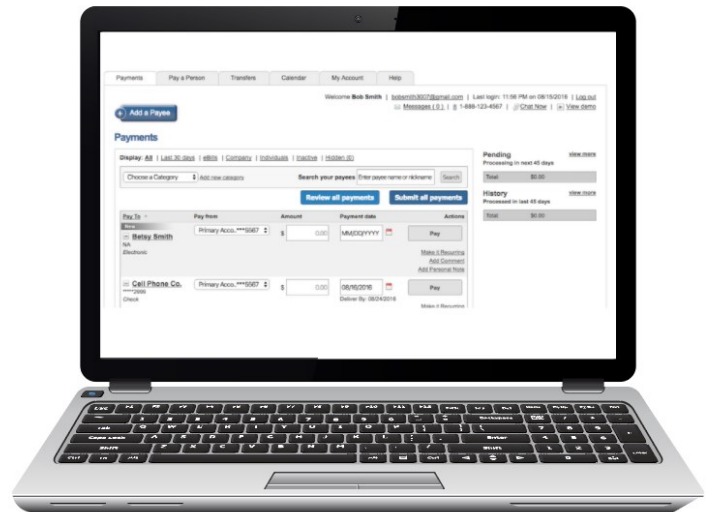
Payments | Pay a Person | Transfers | Calendar | My Account | Help

Welcome Bob Smith | bobsmith3007@gmail.com | Last login: 11:56 PM on 08/15/2016 | Log out
Messages ( 0 ) | 1-888-123-4567 | Chat Now | View demo

Add a Payee

Payments

Display: All | Last 30 days | eBills | Company | Individuals | Inactive | Hidden (0)

Choose a Category | Add new category | Search your payees | Enter payee name or nickname | Search

Review all payments | Submit all payments

| Pay To | Pay from | Amount | Payment date | Actions |
|---|---|---|---|---|
| New Betsy Smith NA Electronic | Primary Acco..***5587 | $ 0.00 | MM/DD/YYYY | Pay Make It Recurring Add Comment Add Personal Note |
| Cell Phone Co. ***2895 Check | Primary Acco..***5587 | $ 0.00 | 08/16/2016 Deliver By: 08/24/2016 | Pay Make It Recurring |

Pending view more
Processing in next 45 days
Total $0.00

History view more
Processed in last 45 days
Total $0.00